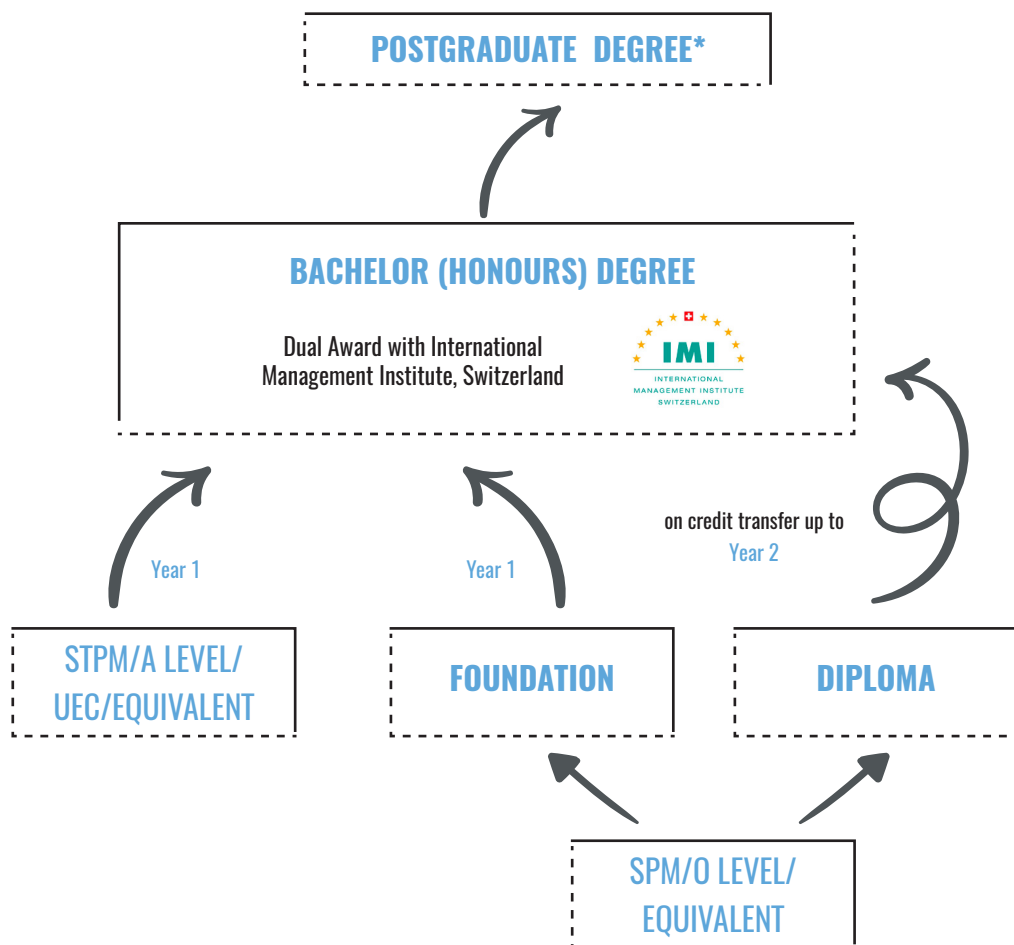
POSTGRADUATE DEGREE*

BACHELOR (HONOURS) DEGREE

Dual Award with International Management Institute, Switzerland

IMI
INTERNATIONAL MANAGEMENT INSTITUTE SWITZERLAND

on credit transfer up to
Year 2

Year 1

Year 1

STPM/A LEVEL/ UEC/EQUIVALENT

FOUNDATION

DIPLOMA

SPM/O LEVEL/ EQUIVALENT